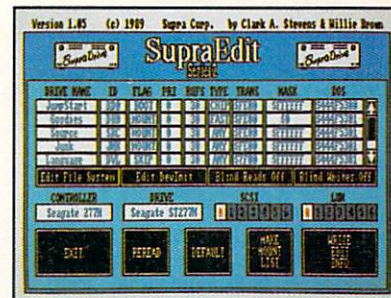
Version 1.05 (c) 1989 Supra Corp. by Clark A. Stevens & Willie Brown

SupraDrive

SupraEdit

SupraDrive

| DRIVE NAME | ID | FLAG | PRI | BUFS | TYPE | TRANS | MASK | DOS |
|---|---|---|---|---|---|---|---|---|
| JumpStart | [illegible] | BOOT | 0 | 30 | CHIP | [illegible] | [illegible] | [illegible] |
| Goodies | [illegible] | MOUNT | 0 | 30 | FAST | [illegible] | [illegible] | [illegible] |
| Source | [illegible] | MOUNT | 0 | 30 | ANY | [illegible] | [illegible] | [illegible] |
| Junk | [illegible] | MOUNT | 0 | 30 | ANY | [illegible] | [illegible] | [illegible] |
| Language | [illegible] | SKIP | 0 | 30 | ANY | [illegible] | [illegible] | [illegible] |

Edit File System | Edit DevInit | Blind Reads Off | Blind Writes Off

CONTROLLER
Seagate 277N

DRIVE
Seagate ST277N

SCSI
0 1 2 3 4 5 6

LUN
0 1 2 3 4 5 6 7

EXIT | REREAD | DEFAULT | MAKE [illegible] LIST | WRITE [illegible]